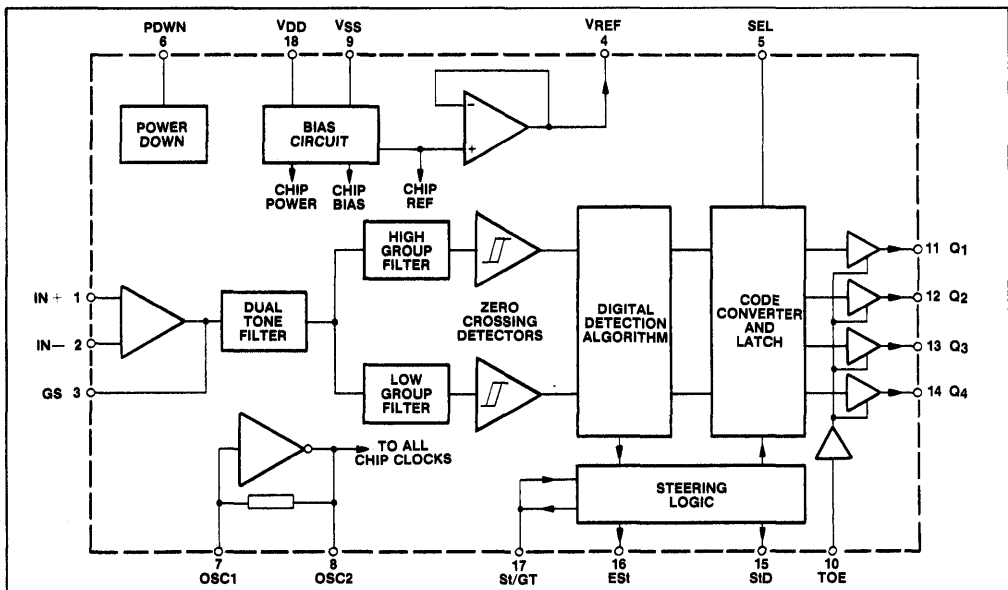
PDWN
6

VDD
18

VSS
9

VREF
4

SEL
5

POWER DOWN

BIAS CIRCUIT

CHIP POWER

CHIP BIAS

CHIP REF

HIGH GROUP FILTER

ZERO CROSSING DETECTORS

DIGITAL DETECTION ALGORITHM

CODE CONVERTER AND LATCH

11 $Q_1$

12 $Q_2$

13 $Q_3$

14 $Q_4$

IN + 1

IN − 2

GS 3

DUAL TONE FILTER

LOW GROUP FILTER

TO ALL CHIP CLOCKS

STEERING LOGIC

7
OSC1

8
OSC2

17
St/GT

16
ESt

15
StD

10
TOE